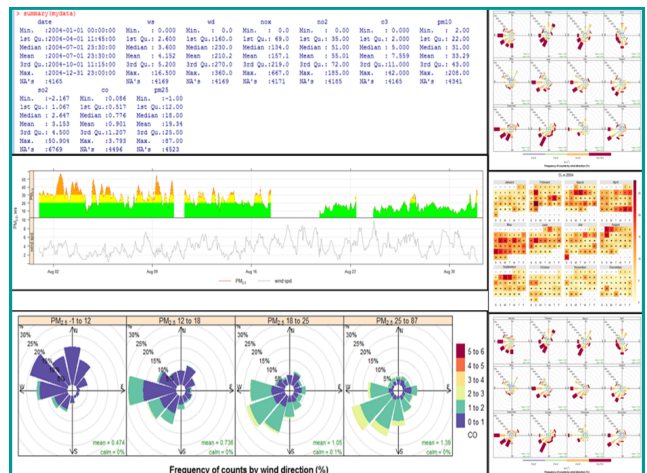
> summary(mydata)

| date | ws | wd | nox | no2 | o3 | pm10 |
|---|---|---|---|---|---|---|
| Min. :2004-01-01 00:00:00 | Min. : 0.000 | Min. : 0.0 | Min. : 0.0 | Min. : 0.00 | Min. : 0.000 | Min. : 2.00 |
| 1st Qu.:2004-04-01 11:45:00 | 1st Qu.: 2.600 | 1st Qu.:160.0 | 1st Qu.: 69.0 | 1st Qu.: 35.00 | 1st Qu.: 2.000 | 1st Qu.: 22.00 |
| Median :2004-07-01 23:30:00 | Median : 3.400 | Median :230.0 | Median :134.0 | Median : 51.00 | Median : 5.000 | Median : 31.00 |
| Mean :2004-07-01 23:30:00 | Mean : 4.152 | Mean :210.2 | Mean :157.1 | Mean : 55.01 | Mean : 7.559 | Mean : 33.29 |
| 3rd Qu.:2004-10-01 11:15:00 | 3rd Qu.: 5.200 | 3rd Qu.:270.0 | 3rd Qu.:219.0 | 3rd Qu.: 72.00 | 3rd Qu.:11.000 | 3rd Qu.: 43.00 |
| Max. :2004-12-31 23:00:00 | Max. :16.500 | Max. :360.0 | Max. :667.0 | Max. :185.00 | Max. :42.000 | Max. :208.00 |
| NA's :165 | NA's :169 | NA's :169 | NA's :171 | NA's :165 | NA's :165 | NA's :4341 |

| so2 | co | pm25 |
|---|---|---|
| Min. :-2.167 | Min. :0.086 | Min. :-1.00 |
| 1st Qu.: 1.067 | 1st Qu.:0.517 | 1st Qu.:12.00 |
| Median : 2.667 | Median :0.776 | Median :18.00 |
| Mean : 3.153 | Mean :0.901 | Mean :19.34 |
| 3rd Qu.: 4.500 | 3rd Qu.:1.207 | 3rd Qu.:25.00 |
| Max. :50.904 | Max. :3.793 | Max. :87.00 |
| NA's :6769 | NA's :4496 | NA's :4523 |

Aug 02 Aug 09 Aug 16 Aug 23 Aug 30
$PM_{2.5}$ wind spd

$PM_{2.5}$ -1 to 12
$PM_{2.5}$ 12 to 18
$PM_{2.5}$ 18 to 25
$PM_{2.5}$ 25 to 87

30% 25% 20% 15% 10% 5%
W E S

mean = 0.474 calm = 0%
mean = 0.736 calm = 0%
mean = 1.05 calm = 0%
mean = 1.38 calm = 0%

5 to 6
4 to 5
3 to 4
2 to 3
1 to 2
0 to 1
CO

Frequency of counts by wind direction (%)

January February March April May June July August September October November December